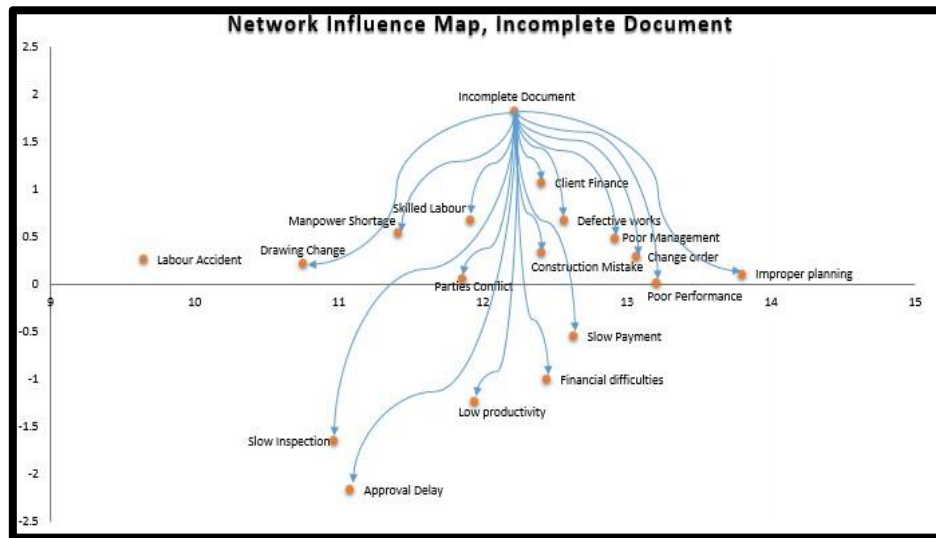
Network Influence Map, Incomplete Document

2.5
2
1.5
1
0.5
0
-0.5
-1
-1.5
-2
-2.5

9
10
11
12
13
14
15

Incomplete Document
Client Finance
Skilled Labour
Manpower Shortage
Defective works
Poor Management
Drawing Change
Labour Accident
Change order
Construction Mistake
Improper planning
Parties Conflict
Poor Performance
Slow Payment
Financial difficulties
Low productivity
Slow Inspection
Approval Delay